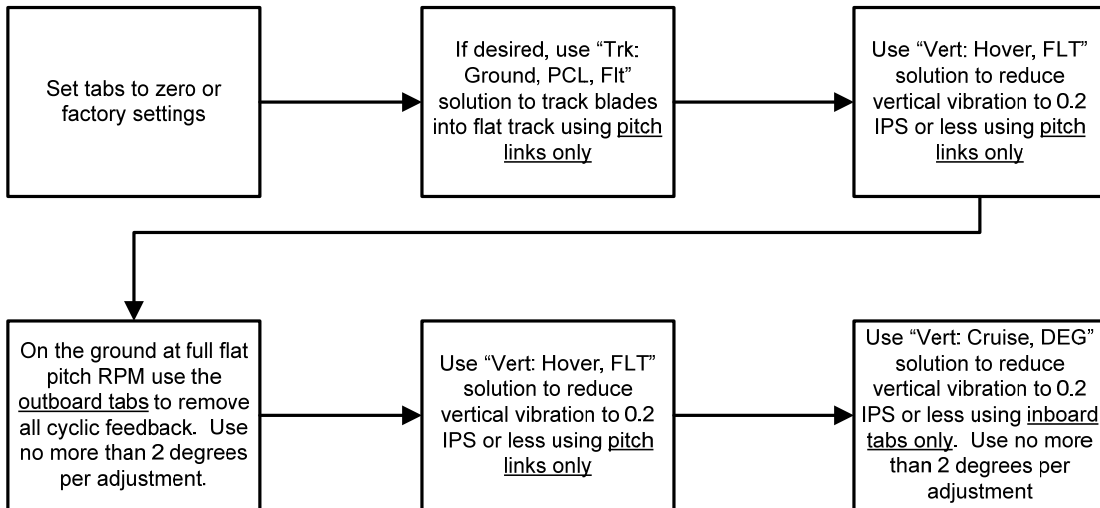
Set tabs to zero or factory settings

If desired, use "Trk: Ground, PCL, Flt" solution to track blades into flat track using pitch links only

Use "Vert: Hover, FLT" solution to reduce vertical vibration to 0.2 IPS or less using pitch links only

On the ground at full flat pitch RPM use the outboard tabs to remove all cyclic feedback. Use no more than 2 degrees per adjustment.

Use "Vert: Hover, FLT" solution to reduce vertical vibration to 0.2 IPS or less using pitch links only

Use "Vert: Cruise, DEG" solution to reduce vertical vibration to 0.2 IPS or less using inboard tabs only. Use no more than 2 degrees per adjustment